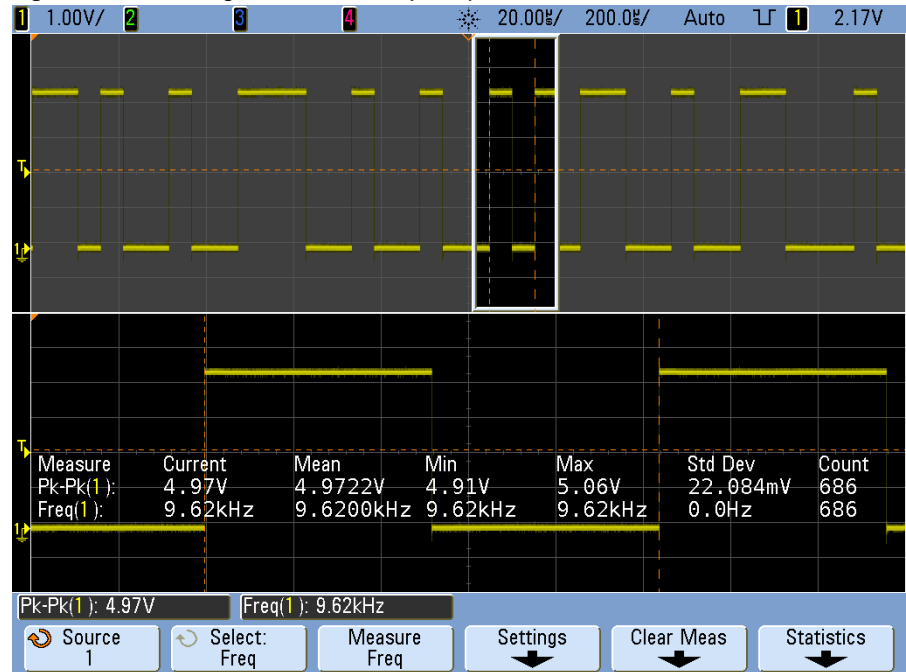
1 1.00V/ 2 3 4 20.00µs/ 200.0µs/ Auto 1 2.17V

T

1

T

| Measure | Current | Mean | Min | Max | Std Dev | Count |
|---|---|---|---|---|---|---|
| Pk-Pk(1): | 4.97V | 4.9722V | 4.91V | 5.06V | 22.084mV | 686 |
| Freq(1): | 9.62kHz | 9.6200kHz | 9.62kHz | 9.62kHz | 0.0Hz | 686 |

1

Pk-Pk(1): 4.97V Freq(1): 9.62kHz

Source 1 Select: Freq Measure Freq Settings Clear Meas Statistics